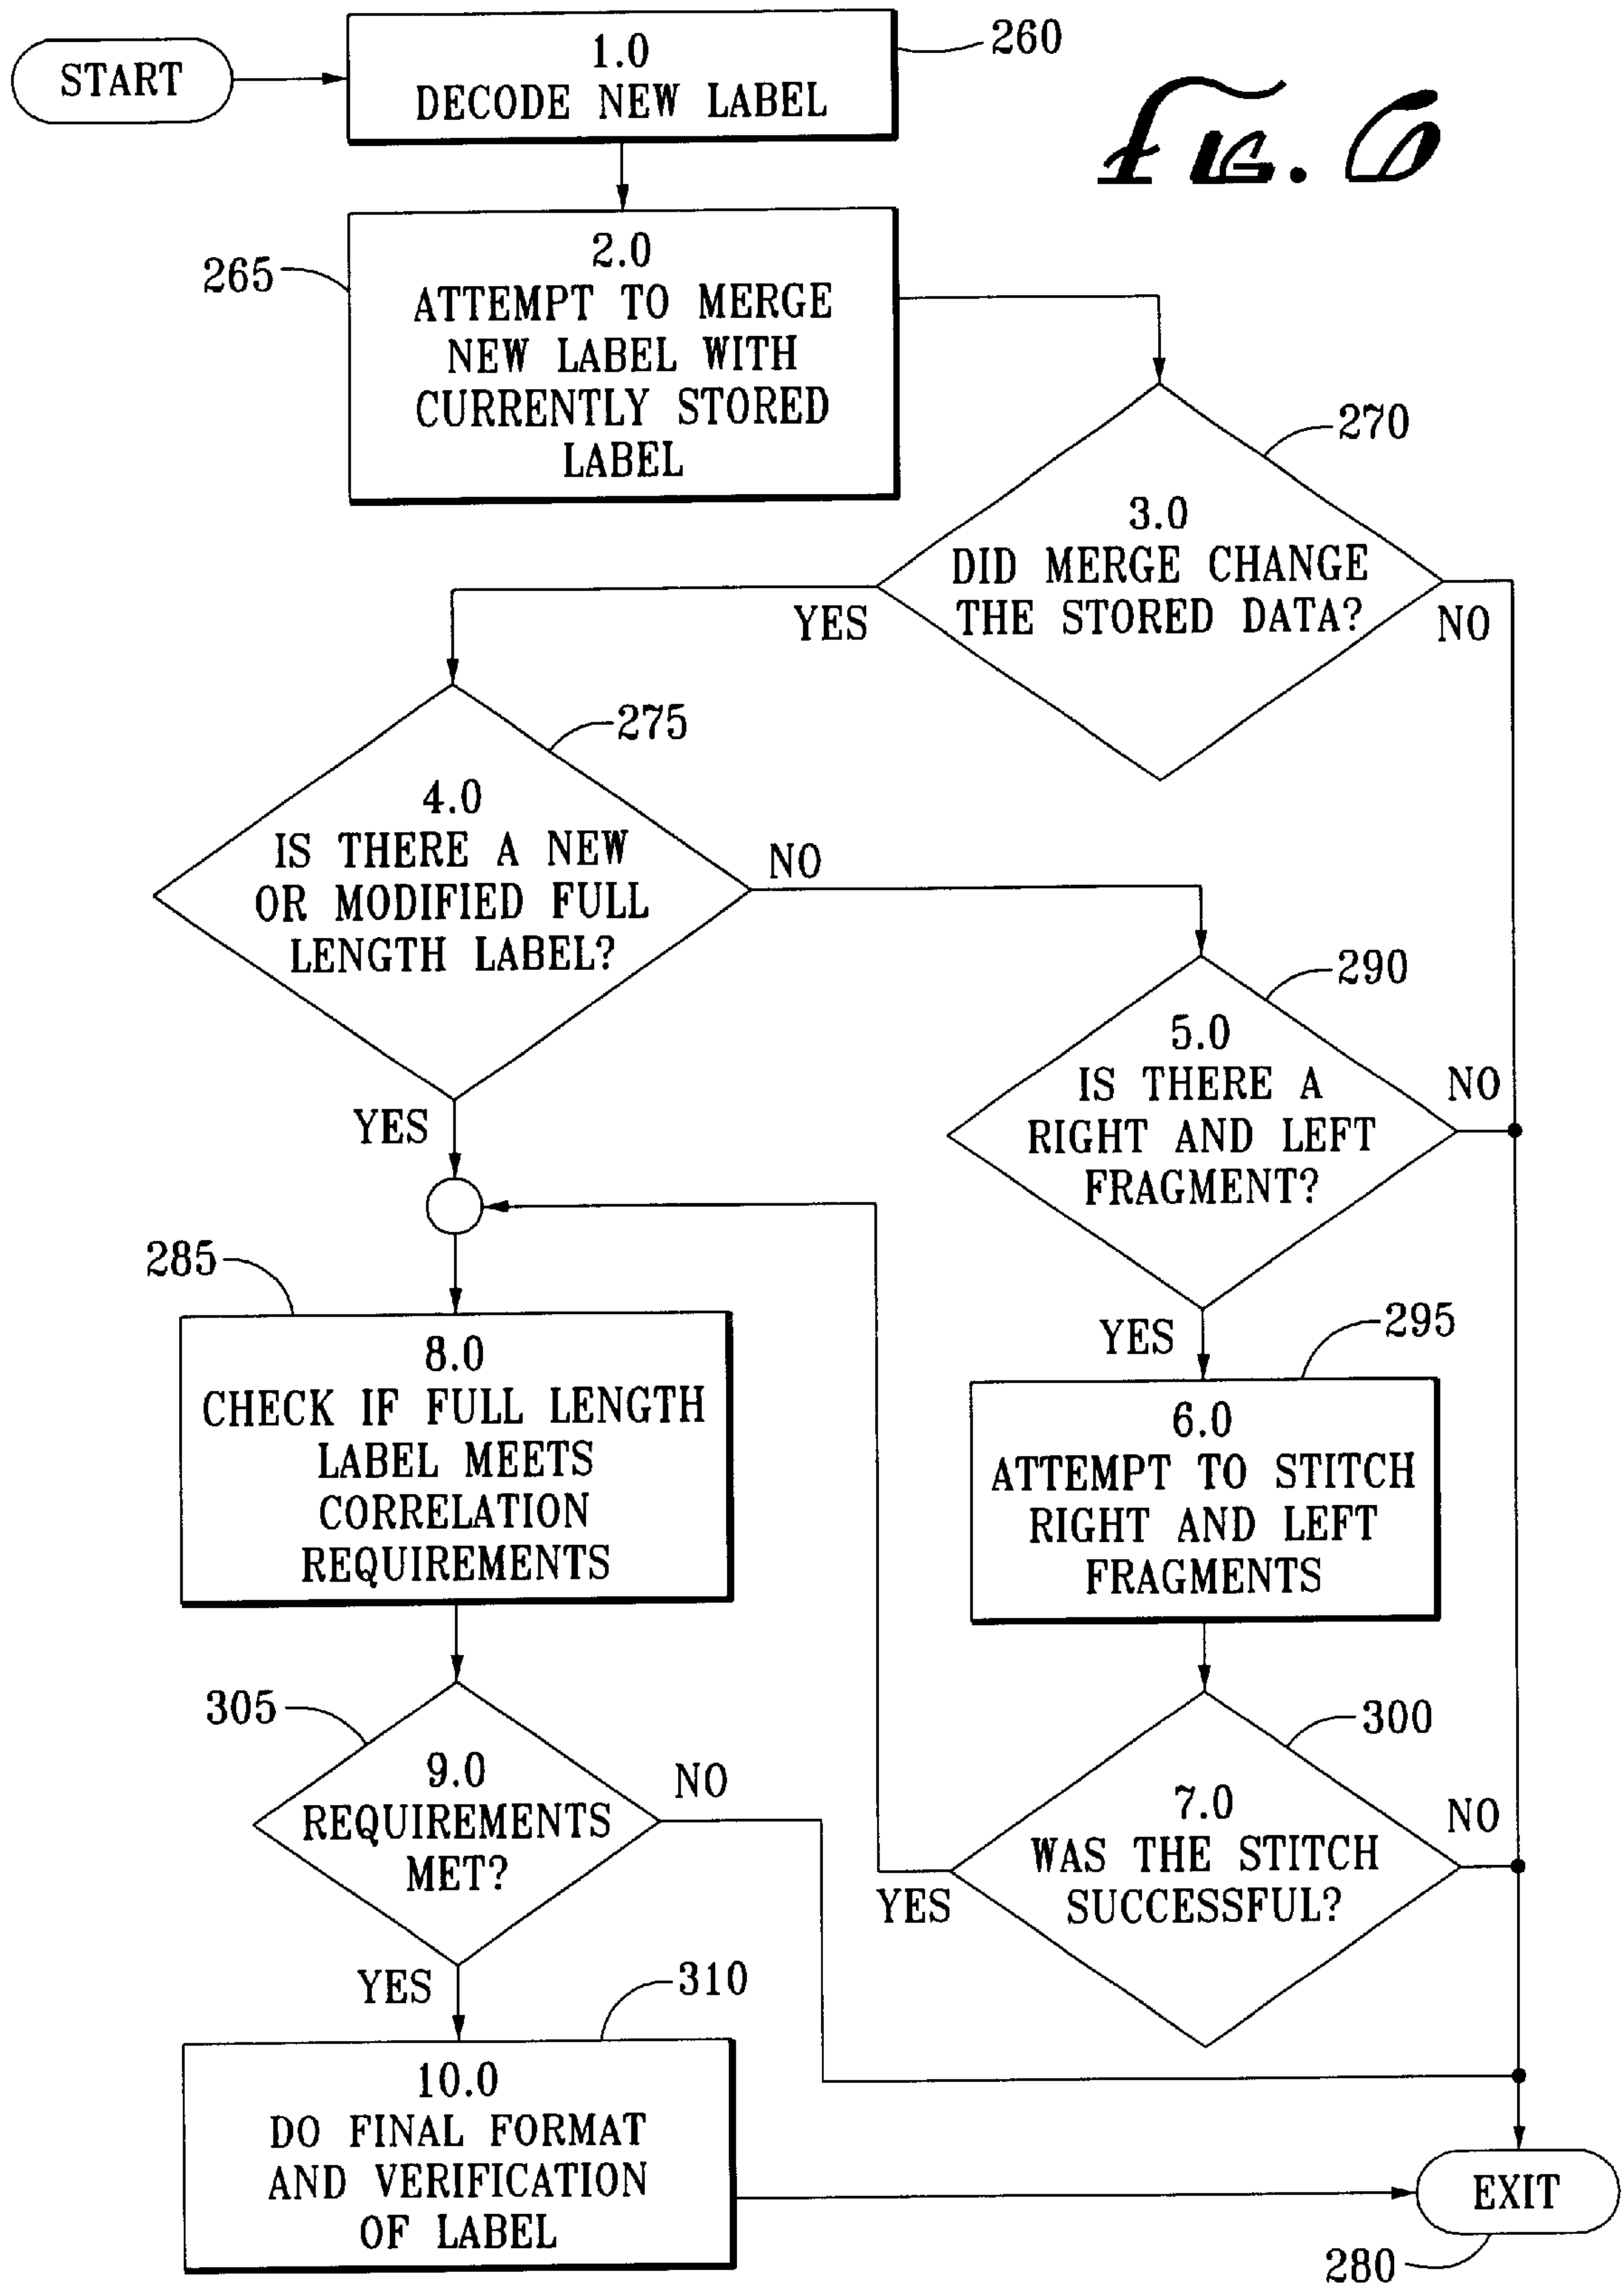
START

1.0
DECODE NEW LABEL

260

FIG. 6

265

2.0
ATTEMPT TO MERGE NEW LABEL WITH CURRENTLY STORED LABEL

270

3.0
DID MERGE CHANGE THE STORED DATA?

YES

NO

275

4.0
IS THERE A NEW OR MODIFIED FULL LENGTH LABEL?

NO

290

5.0
IS THERE A RIGHT AND LEFT FRAGMENT?

NO

YES

285

8.0
CHECK IF FULL LENGTH LABEL MEETS CORRELATION REQUIREMENTS

YES

295

6.0
ATTEMPT TO STITCH RIGHT AND LEFT FRAGMENTS

305

9.0
REQUIREMENTS MET?

NO

300

7.0
WAS THE STITCH SUCCESSFUL?

NO

YES

YES

310

10.0
DO FINAL FORMAT AND VERIFICATION OF LABEL

EXIT

280